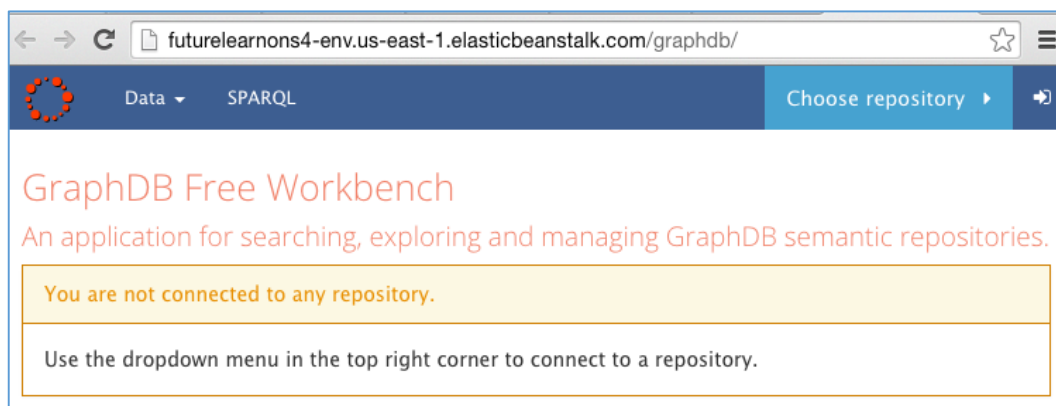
futurelearnons4-env.us-east-1.elasticbeanstalk.com/graphdb/

Data SPARQL Choose repository

GraphDB Free Workbench

An application for searching, exploring and managing GraphDB semantic repositories.

You are not connected to any repository.

Use the dropdown menu in the top right corner to connect to a repository.